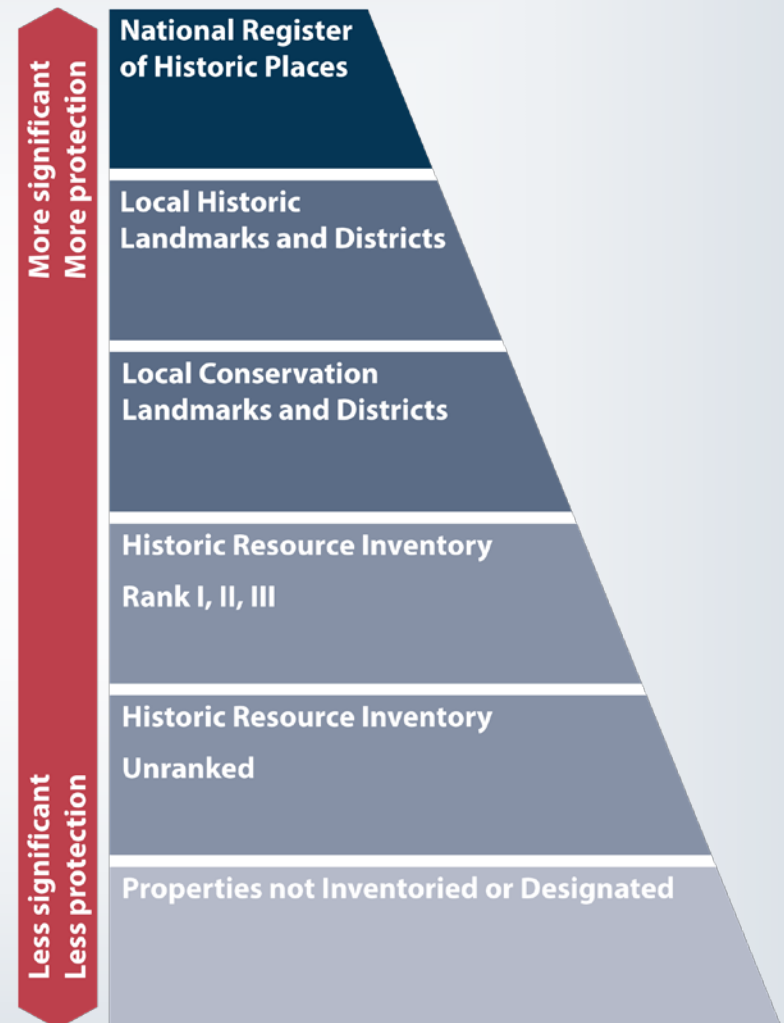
More significant
More protection

Less significant
Less protection

National Register of Historic Places

Local Historic Landmarks and Districts

Local Conservation Landmarks and Districts

Historic Resource Inventory

Rank I, II, III

Historic Resource Inventory

Unranked

Properties not Inventoried or Designated